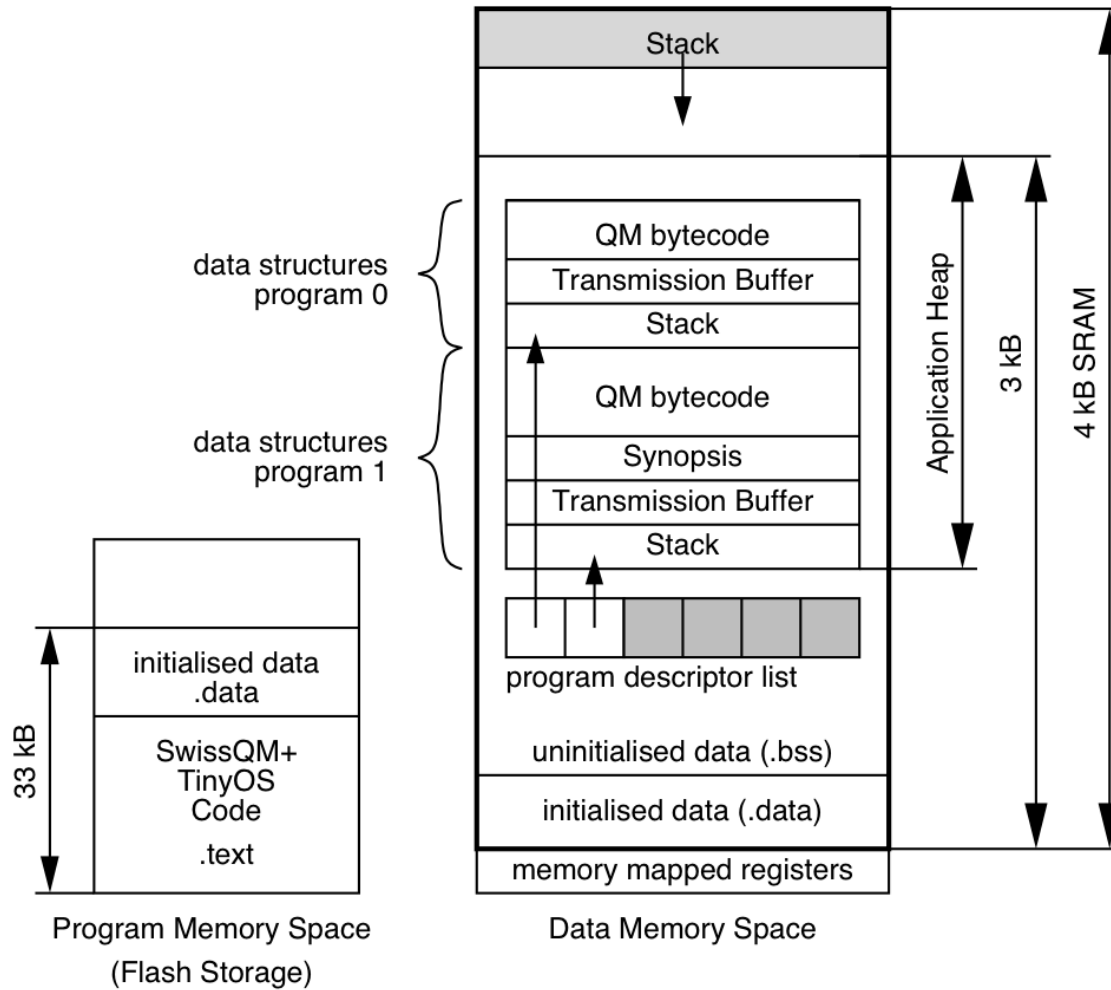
Stack

data structures
program 0

QM bytecode
Transmission Buffer
Stack

data structures
program 1

QM bytecode
Synopsis
Transmission Buffer
Stack

Application Heap
3 kB
4 kB SRAM

program descriptor list

uninitialised data (.bss)
initialised data (.data)
memory mapped registers

initialised data
.data

SwissQM+
TinyOS
Code
.text

33 kB

Program Memory Space
(Flash Storage)

Data Memory Space